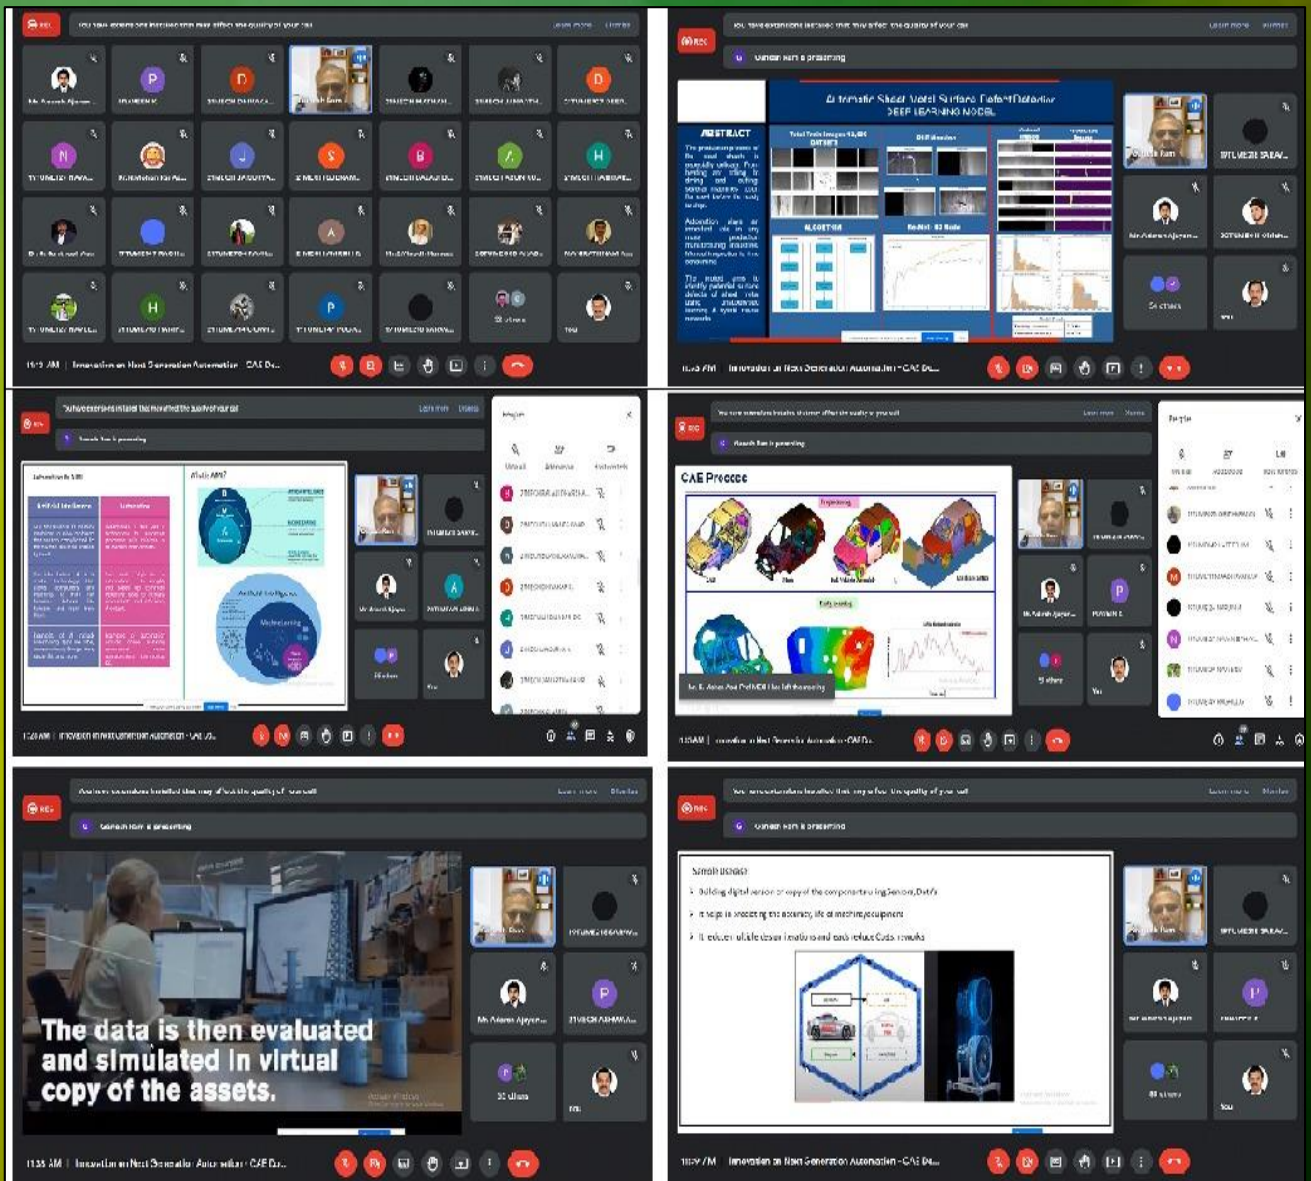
Automatic Sheet Metal Surface Defect Detection
DEEP LEARNING MODEL

ABSTRACT

CAE Process

The data is then evaluated and simulated in virtual copy of the assets.

Simulation
Building digital version or copy of the component using Sensors, Data
It helps in predicting the accuracy, life of machine/equipment
It reduces all the design iterations and costs reduce Costs, rework

Innovation on Next Generation Automation - CAE De...

People

You